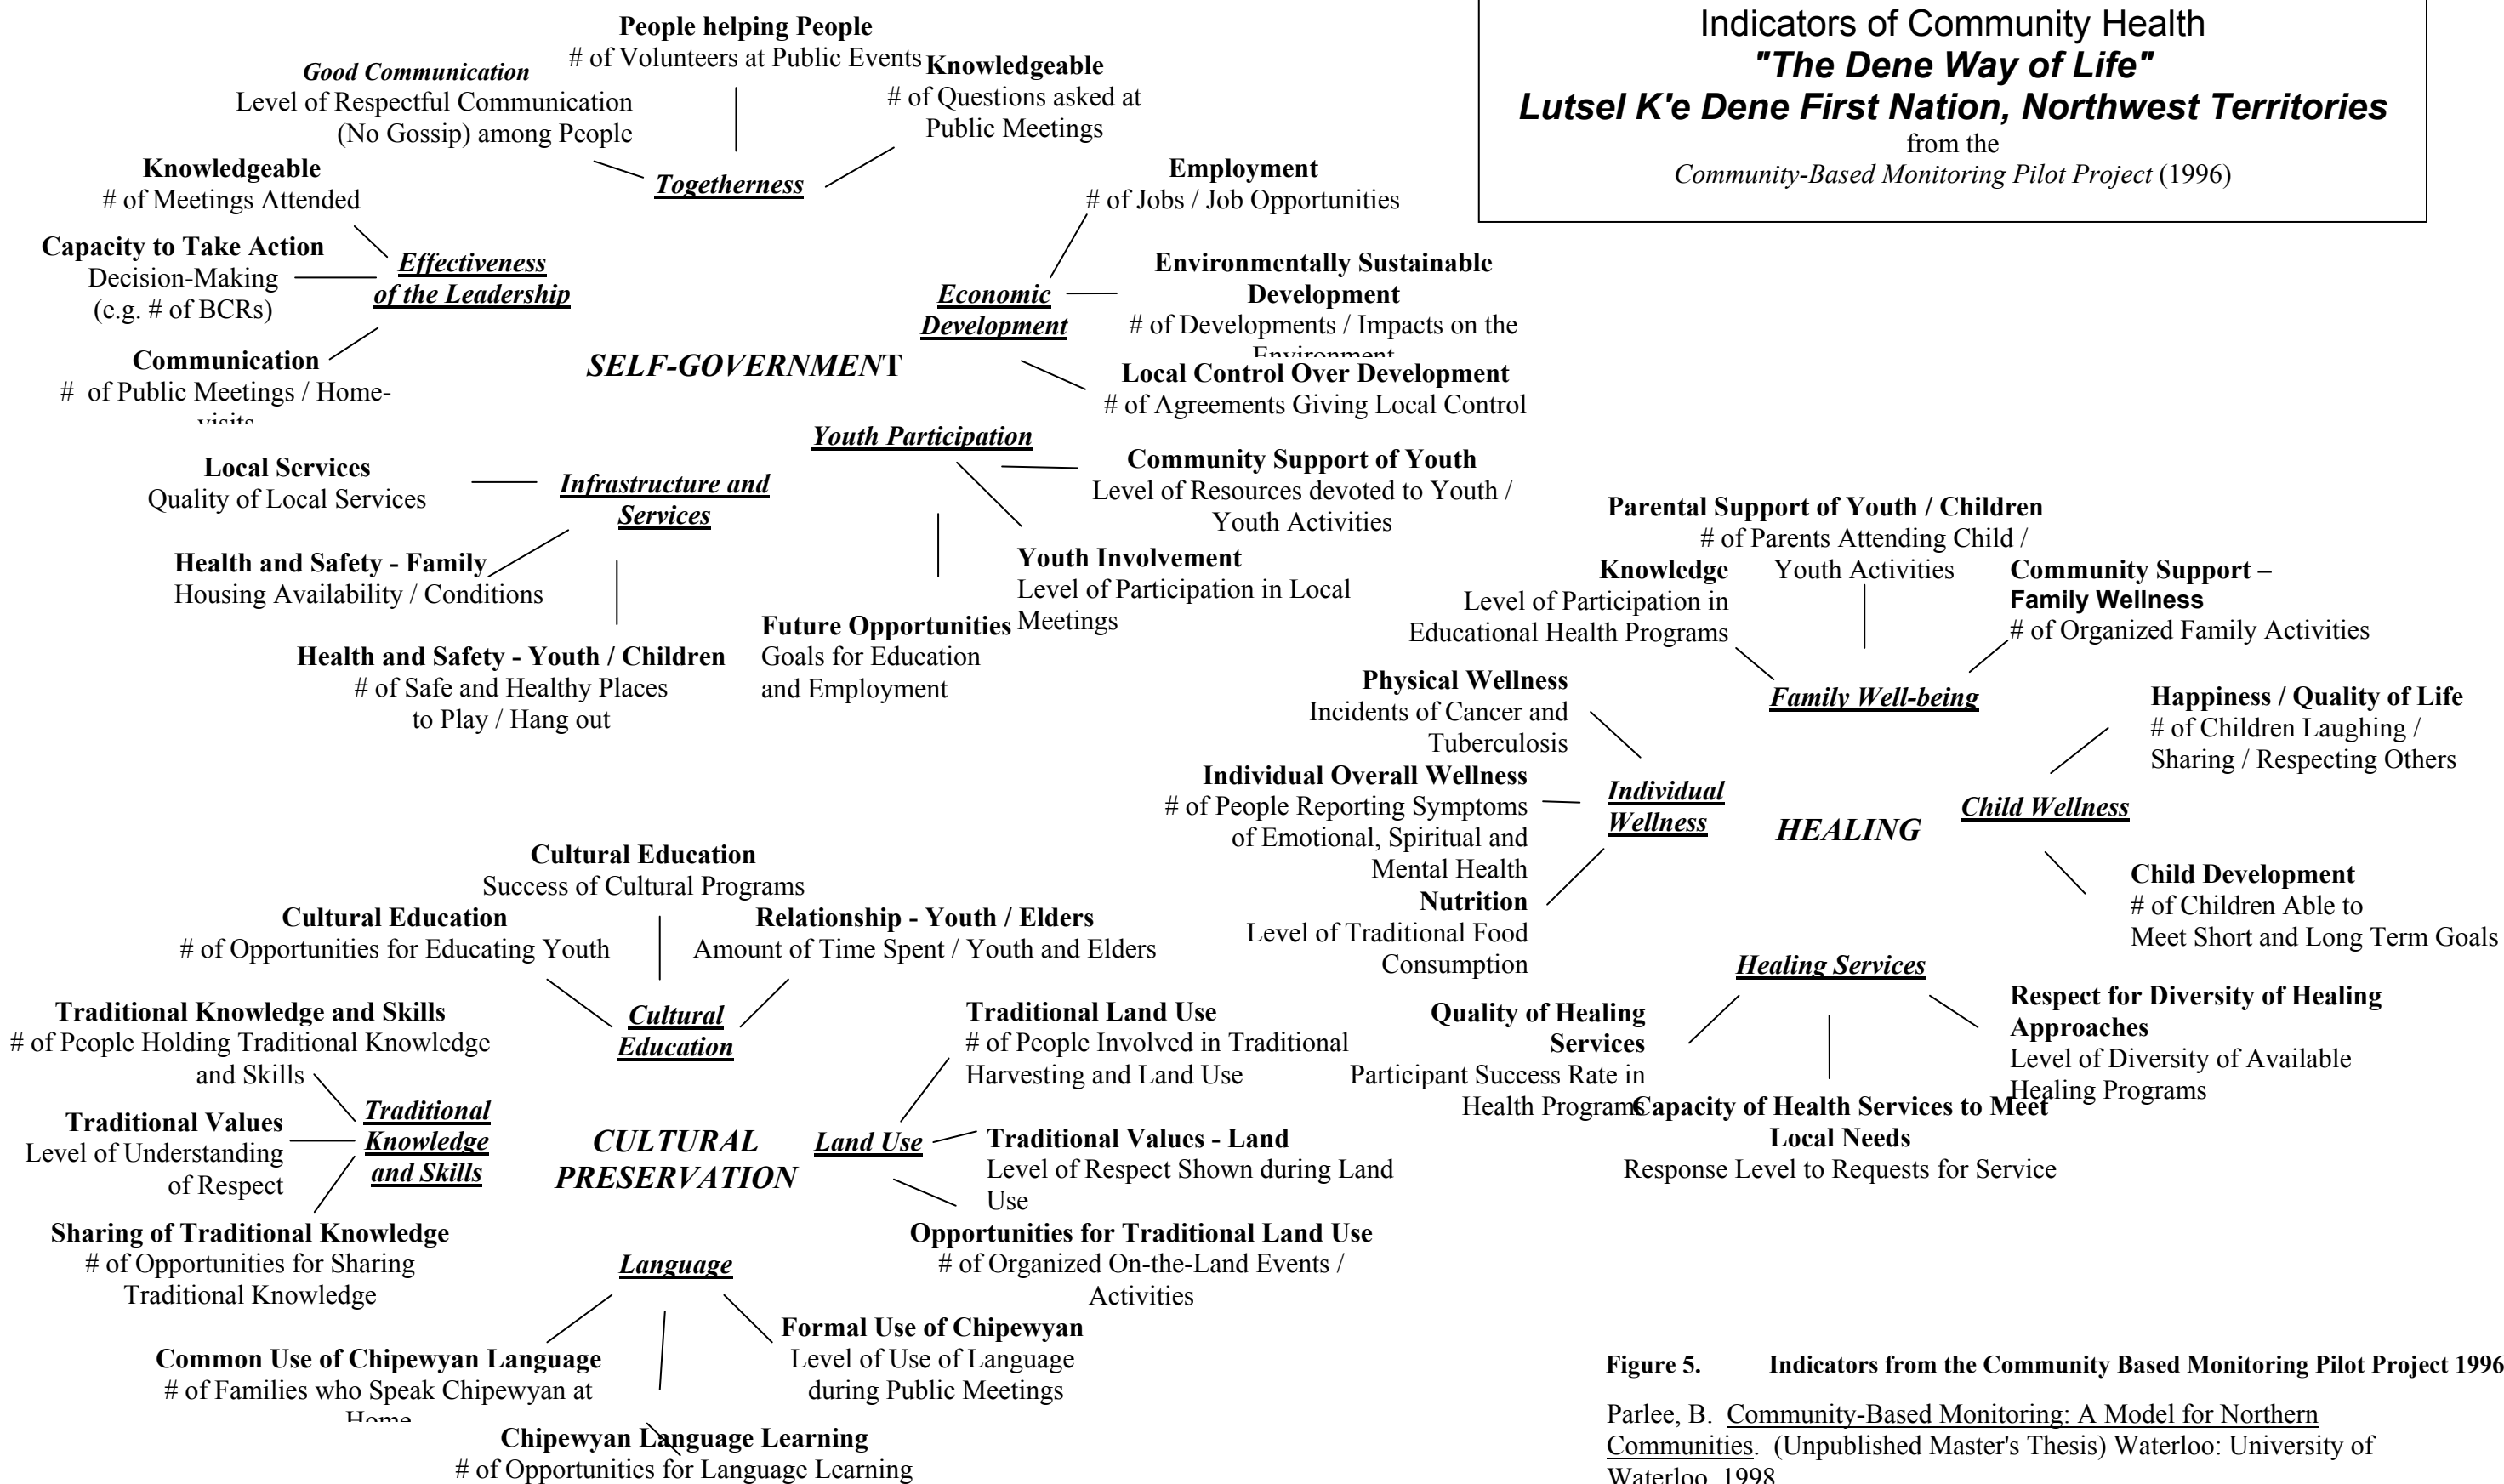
Indicators of Community Health
"The Dene Way of Life"
Lutsel K'e Dene First Nation, Northwest Territories
from the
Community-Based Monitoring Pilot Project (1996)

People helping People
# of Volunteers at Public Events

Good Communication
Level of Respectful Communication (No Gossip) among People

Knowledgeable
# of Questions asked at Public Meetings

Togetherness

Knowledgeable
# of Meetings Attended

Capacity to Take Action
Decision-Making (e.g. # of BCRs)

Effectiveness of the Leadership

Communication
# of Public Meetings / Home-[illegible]

SELF-GOVERNMENT

Employment
# of Jobs / Job Opportunities

Economic Development

Environmentally Sustainable Development
# of Developments / Impacts on the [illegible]

Local Control Over Development
# of Agreements Giving Local Control

Youth Participation

Community Support of Youth
Level of Resources devoted to Youth / Youth Activities

Youth Involvement
Level of Participation in Local Meetings

Future Opportunities
Goals for Education and Employment

Local Services
Quality of Local Services

Infrastructure and Services

Health and Safety - Family
Housing Availability / Conditions

Health and Safety - Youth / Children
# of Safe and Healthy Places to Play / Hang out

Parental Support of Youth / Children
# of Parents Attending Child / Youth Activities

Knowledge
Level of Participation in Educational Health Programs

Community Support – Family Wellness
# of Organized Family Activities

Family Well-being

Physical Wellness
Incidents of Cancer and Tuberculosis

Individual Overall Wellness
# of People Reporting Symptoms of Emotional, Spiritual and Mental Health

Individual Wellness

HEALING

Nutrition
Level of Traditional Food Consumption

Happiness / Quality of Life
# of Children Laughing / Sharing / Respecting Others

Child Wellness

Child Development
# of Children Able to Meet Short and Long Term Goals

Healing Services

Quality of Healing Services
Participant Success Rate in Health Programs

Capacity of Health Services to Meet Local Needs
Response Level to Requests for Service

Respect for Diversity of Healing Approaches
Level of Diversity of Available Healing Programs

Cultural Education
Success of Cultural Programs

Cultural Education
# of Opportunities for Educating Youth

Relationship - Youth / Elders
Amount of Time Spent / Youth and Elders

Cultural Education

Traditional Knowledge and Skills
# of People Holding Traditional Knowledge and Skills

Traditional Values
Level of Understanding of Respect

Traditional Knowledge and Skills

CULTURAL PRESERVATION

Traditional Land Use
# of People Involved in Traditional Harvesting and Land Use

Land Use

Traditional Values - Land
Level of Respect Shown during Land Use

Opportunities for Traditional Land Use
# of Organized On-the-Land Events / Activities

Sharing of Traditional Knowledge
# of Opportunities for Sharing Traditional Knowledge

Language

Common Use of Chipewyan Language
# of Families who Speak Chipewyan at Home

Formal Use of Chipewyan
Level of Use of Language during Public Meetings

Chipewyan Language Learning
# of Opportunities for Language Learning

Figure 5. Indicators from the Community Based Monitoring Pilot Project 1996

Parlee, B. Community-Based Monitoring: A Model for Northern Communities. (Unpublished Master's Thesis) Waterloo: University of Waterloo. 1998